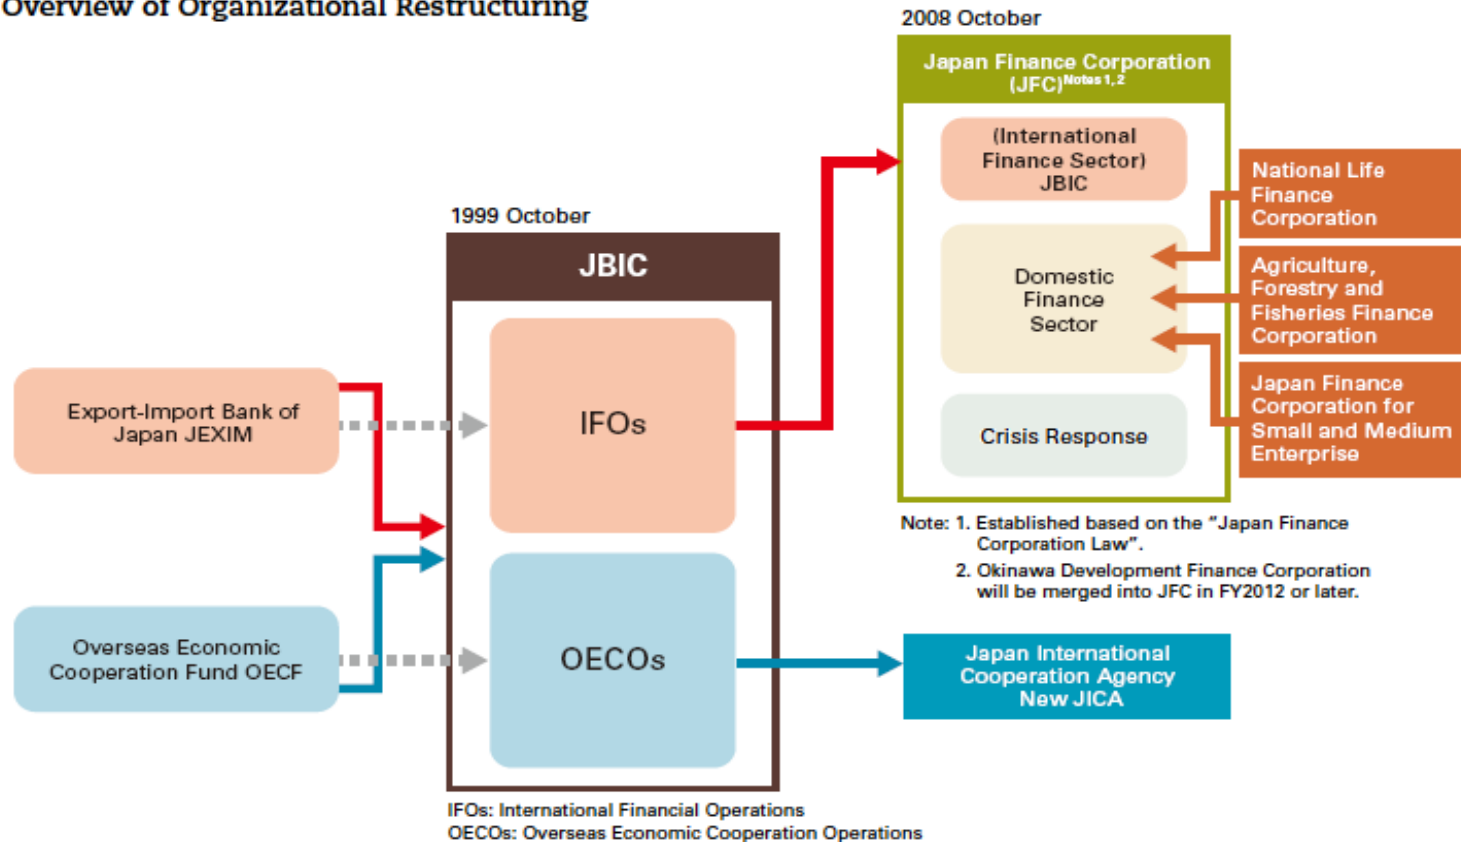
Overview of Organizational Restructuring

2008 October

Japan Finance Corporation (JFC)$^{Notes\ 1,2}$

(International Finance Sector) JBIC

Domestic Finance Sector

Crisis Response

National Life Finance Corporation

Agriculture, Forestry and Fisheries Finance Corporation

Japan Finance Corporation for Small and Medium Enterprise

1999 October

JBIC

IFOs

OECOs

Export-Import Bank of Japan JEXIM

Overseas Economic Cooperation Fund OECF

Note: 1. Established based on the "Japan Finance Corporation Law".
2. Okinawa Development Finance Corporation will be merged into JFC in FY2012 or later.

Japan International Cooperation Agency New JICA

IFOs: International Financial Operations
OECOs: Overseas Economic Cooperation Operations